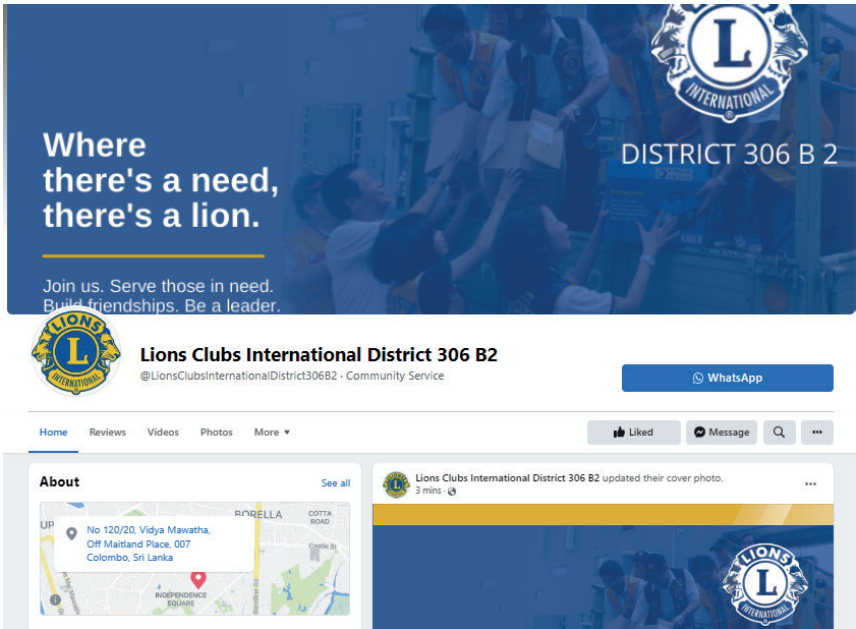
Where there's a need, there's a lion.

Join us. Serve those in need. Build friendships. Be a leader.

L
INTERNATIONAL

DISTRICT 306 B 2

LIONS
L
INTERNATIONAL

Lions Clubs International District 306 B2
@LionsClubsInternationalDistrict306B2 · Community Service

WhatsApp

Home Reviews Videos Photos More ▾

Liked Message

About
See all

No 120/20, Vidya Mawatha, Off Maitland Place, 007 Colombo, Sri Lanka

UP
BORELLA
COTTA ROAD
INDEPENDENCE SQUARE

Lions Clubs International District 306 B2 updated their cover photo.
3 mins ·

LIONS
L
INTERNATIONAL